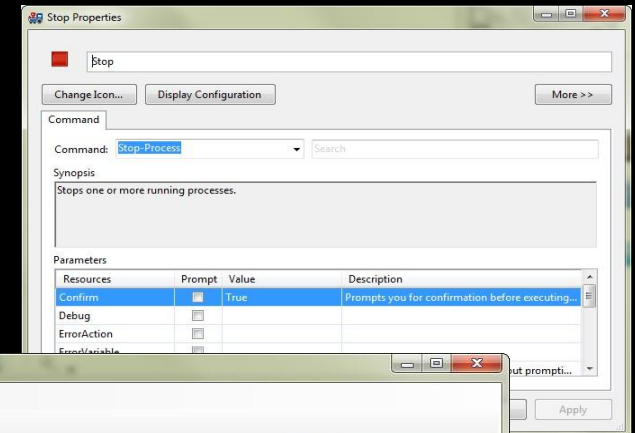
Stop Properties

Stop

Change Icon...

Display Configuration

More >>

Command

Command: Stop-Process

Search

Synopsis

Stops one or more running processes.

Parameters

| Resources | Prompt | Value | Description |
|---|---|---|---|
| Confirm | | True | Prompts you for confirmation before executing... |
| Debug | | | |
| ErrorAction | | | |
| ErrorVariable | | | ...out prompti... |

Apply